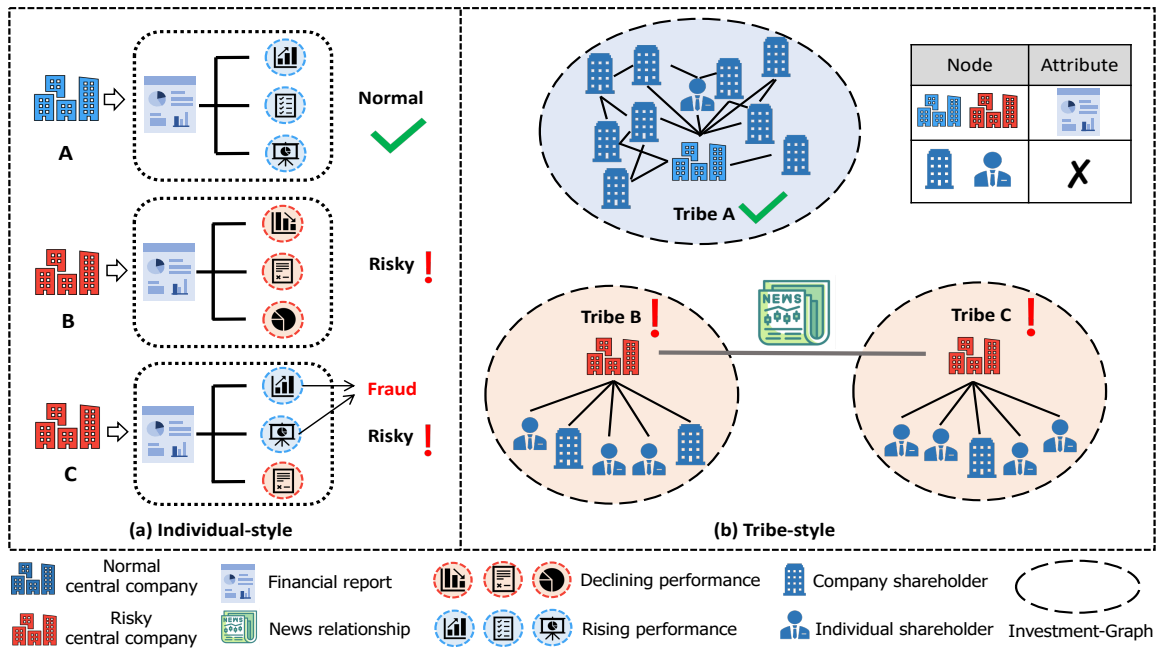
A

Normal

B

Risky !

C

Fraud

Risky !

(a) Individual-style

Tribe A

| Node | Attribute |
|---|---|
| | |
| | ✗ |

NEWS

Tribe B !

Tribe C !

(b) Tribe-style

Normal central company

Risky central company

Financial report

News relationship

Declining performance

Rising performance

Company shareholder

Individual shareholder

Investment-Graph